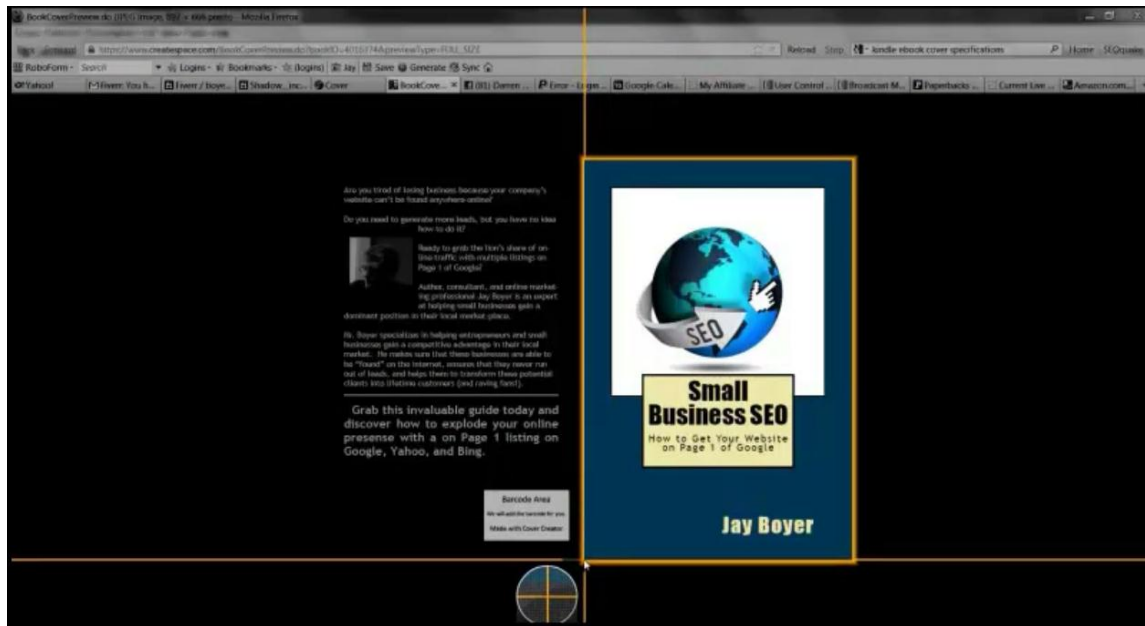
BookCoverPreview.do (JPEG Image, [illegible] pixels) - Mozilla Firefox

https://www.createspace.com/BookCoverPreview.do?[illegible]&previewType=FULL_SIZE

Reload Stop kindle ebook cover specifications Home SEOrganic

RoboForm Search Logins Bookmarks (logins) Jay Save Generate Sync

Yahoo! Fiverr: You h... Fiverr / boye... Shadow_inc... Cover BookCove... (81) Darren ... Error - Login... Google Cale... My Affiliate ... User Control ... Broadcast M... Paperbacks ... Current Live ... Amazon.com...

Are you tired of losing business because your company's website can't be found anywhere online?

Do you need to generate more leads, but you have no idea how to do it?

Ready to grab the lion's share of online traffic with multiple listings on Page 1 of Google?

Author, consultant, and online marketing professional Jay Boyer is an expert at helping small businesses gain a dominant position in their local market place.

Mr. Boyer specializes in helping entrepreneurs and small businesses gain a competitive advantage in their local market. He makes sure that these businesses are able to be "found" on the internet, ensures that they never run out of leads, and helps them to transform these potential clients into lifetime customers (and raving fans!).

Grab this invaluable guide today and discover how to explode your online presense with a on Page 1 listing on Google, Yahoo, and Bing.

Barcode Area
We will add the barcode for you.
Made with Cover Creator

SEO

Small Business SEO

How to Get Your Website on Page 1 of Google

Jay Boyer